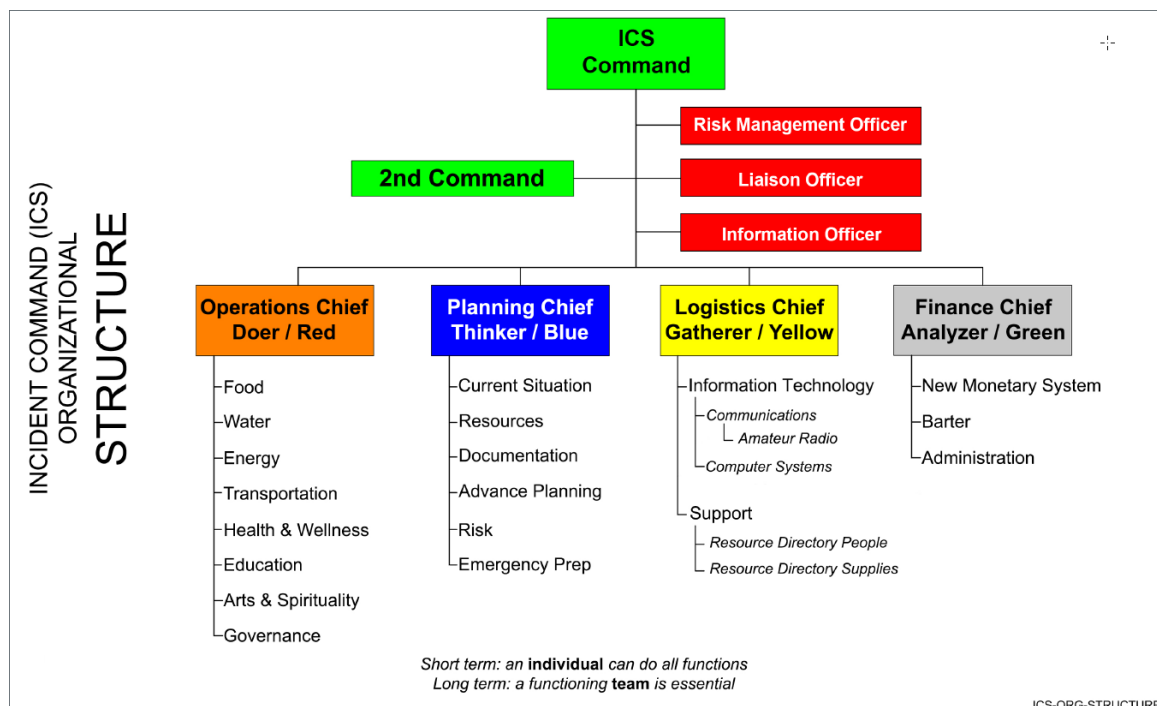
INCIDENT COMMAND (ICS) ORGANIZATIONAL
STRUCTURE

ICS Command

Risk Management Officer

2nd Command

Liaison Officer

Information Officer

Operations Chief
Doer / Red

Food
Water
Energy
Transportation
Health & Wellness
Education
Arts & Spirituality
Governance

Planning Chief
Thinker / Blue

Current Situation
Resources
Documentation
Advance Planning
Risk
Emergency Prep

Logistics Chief
Gatherer / Yellow

Information Technology
Communications
Amateur Radio
Computer Systems
Support
Resource Directory People
Resource Directory Supplies

Finance Chief
Analyzer / Green

New Monetary System
Barter
Administration

Short term: an **individual** can do all functions
Long term: a functioning **team** is essential

ICS-ORG-STRUCTURE